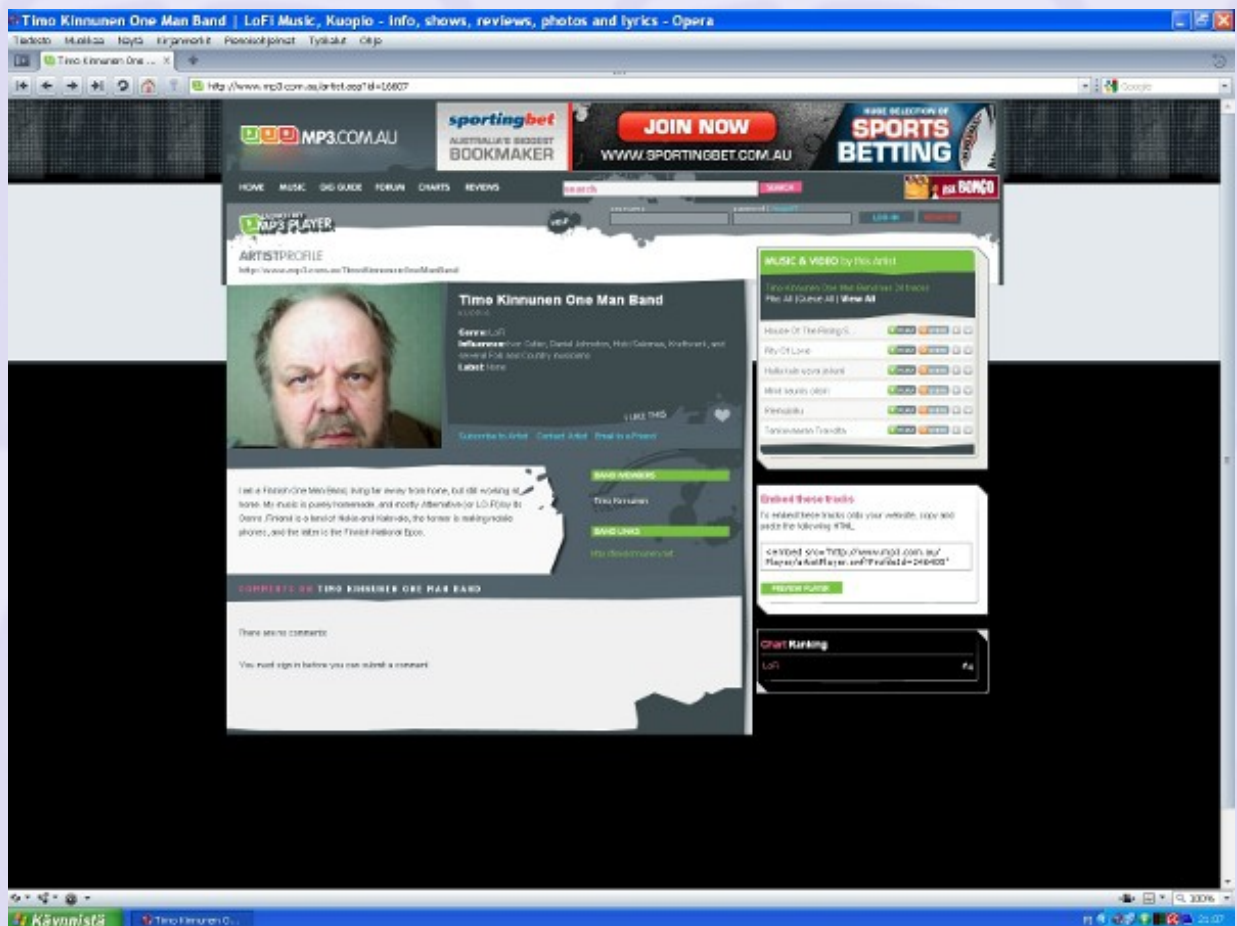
Timo Kinnunen One Man Band | LoFi Music, Kuopio - info, shows, reviews, photos and lyrics - Opera

Tiedosto Muokkaa Näytä Kirjanmerkit Pienoisohjelmat Työkalut Ohje

Timo Kinnunen One ...

http://www.mp3.com.au/artist.asp?id=16607

Google

MP3.COM.AU

sportingbet AUSTRALIA'S BIGGEST BOOKMAKER

JOIN NOW WWW.SPORTINGBET.COM.AU

SPORTS BETTING

HOME MUSIC GIG GUIDE FORUM CHARTS REVIEWS

search SEARCH

MP3 PLAYER

LOG IN REGISTER

ARTISTPROFILE
http://www.mp3.com.au/TimoKinnunenOneManBand

Timo Kinnunen One Man Band
KUOPIO

Genre: LoFi
Influences: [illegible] Daniel Johnston, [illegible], Kraftwerk, and several Folk and Country musicians
Label: None

I LIKE THIS

Subscribe to Artist Contact Artist Email to a Friend

I am a Finnish One Man Band, living far away from home, but still working at home. My music is purely homemade, and mostly Alternative (or LO-FI) by its Genre. Finland is a land of Nokia and Kalevala, the former is making mobile phones, and the latter is the Finnish National Epos.

BAND MEMBERS
Timo Kinnunen

BAND LINKS
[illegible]

COMMENTS ON TIMO KINNUNEN ONE MAN BAND

There are no comments

You must sign in before you can submit a comment

MUSIC & VIDEO by this Artist
Timo Kinnunen One Man Band has 24 tracks
Play All | Queue All | View All

House Of The Rising S
City Of Love
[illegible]
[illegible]
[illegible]
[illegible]

Embed these tracks
To embed these tracks onto your website, copy and paste the following HTML
<embed src="http://www.mp3.com.au/Player/ArtistPlayer.swf?ProfileId=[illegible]"
PREVIEW PLAYER

Chart Ranking
LoFi

Käynnistä Timo Kinnunen O...

100%